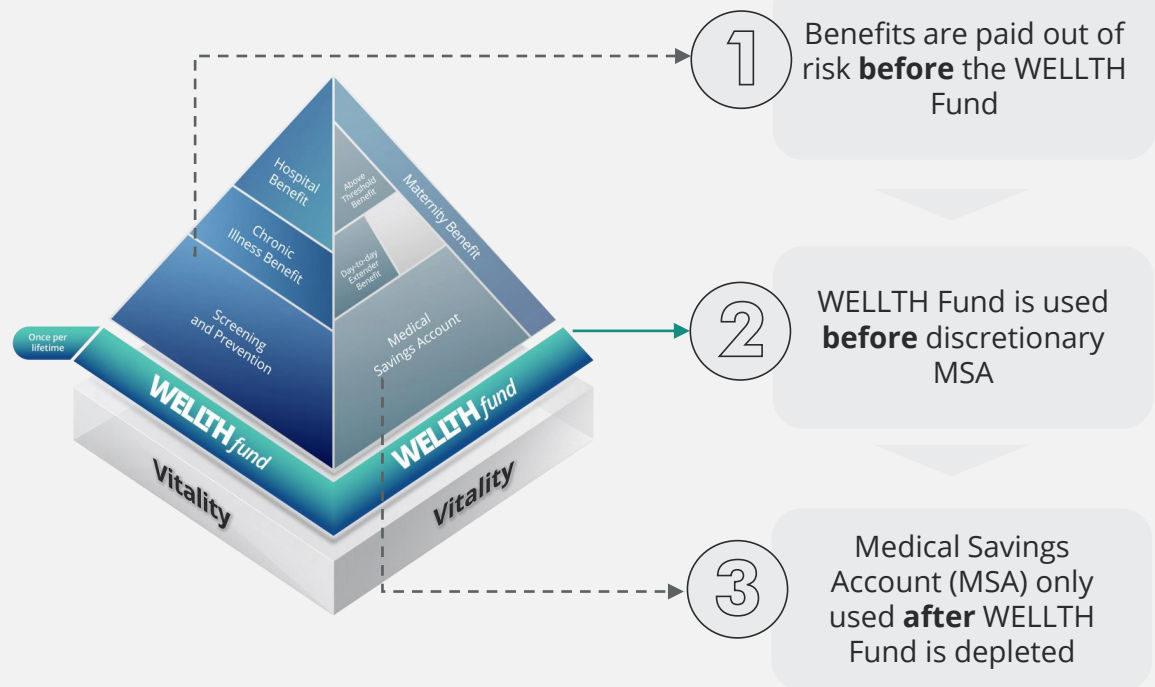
Hospital Benefit

Chronic Illness Benefit

Screening and Prevention

Above Threshold Benefit

Day-to-day Extender Benefit

Maternity Benefit

Medical Savings Account

Once per lifetime

WELLTH fund

WELLTH fund

Vitality

Vitality

1 Benefits are paid out of risk **before** the WELLTH Fund

2 WELLTH Fund is used **before** discretionary MSA

3 Medical Savings Account (MSA) only used **after** WELLTH Fund is depleted